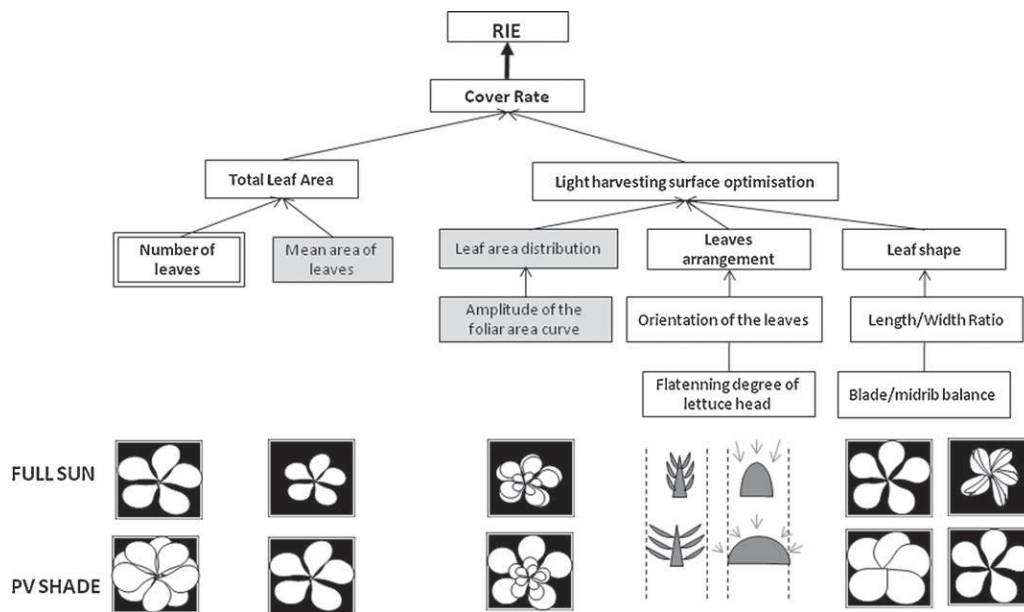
RIE

Cover Rate

Total Leaf Area

Light harvesting surface optimisation

Number of leaves

Mean area of leaves

Leaf area distribution

Leaves arrangement

Leaf shape

Amplitude of the foliar area curve

Orientation of the leaves

Length/Width Ratio

Flatenning degree of lettuce head

Blade/midrib balance

FULL SUN

PV SHADE